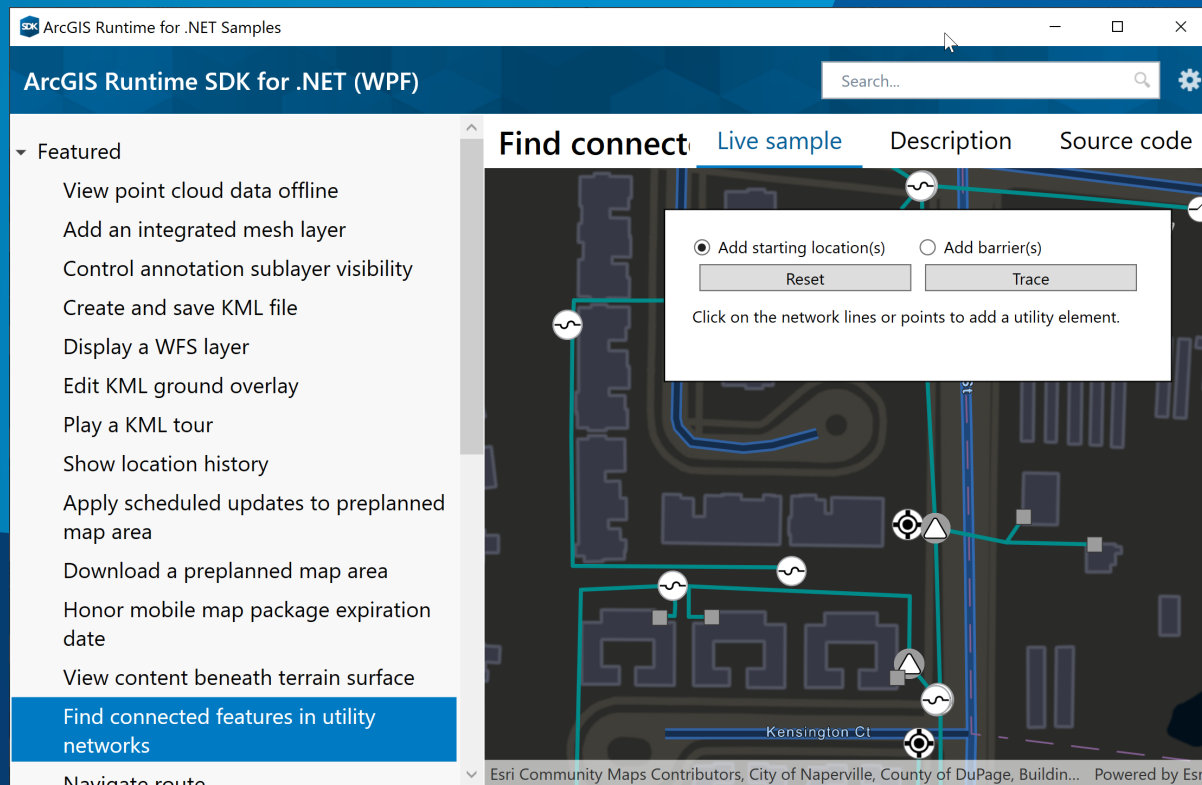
SDK ArcGIS Runtime for .NET Samples

ArcGIS Runtime SDK for .NET (WPF)

Search...

Featured
View point cloud data offline
Add an integrated mesh layer
Control annotation sublayer visibility
Create and save KML file
Display a WFS layer
Edit KML ground overlay
Play a KML tour
Show location history
Apply scheduled updates to preplanned map area
Download a preplanned map area
Honor mobile map package expiration date
View content beneath terrain surface
Find connected features in utility networks
Navigate route

Find connect

Live sample
Description
Source code

Add starting location(s)
Add barrier(s)
Reset
Trace
Click on the network lines or points to add a utility element.

Kensington Ct

Esri Community Maps Contributors, City of Naperville, County of DuPage, Buildin...
Powered by Esr